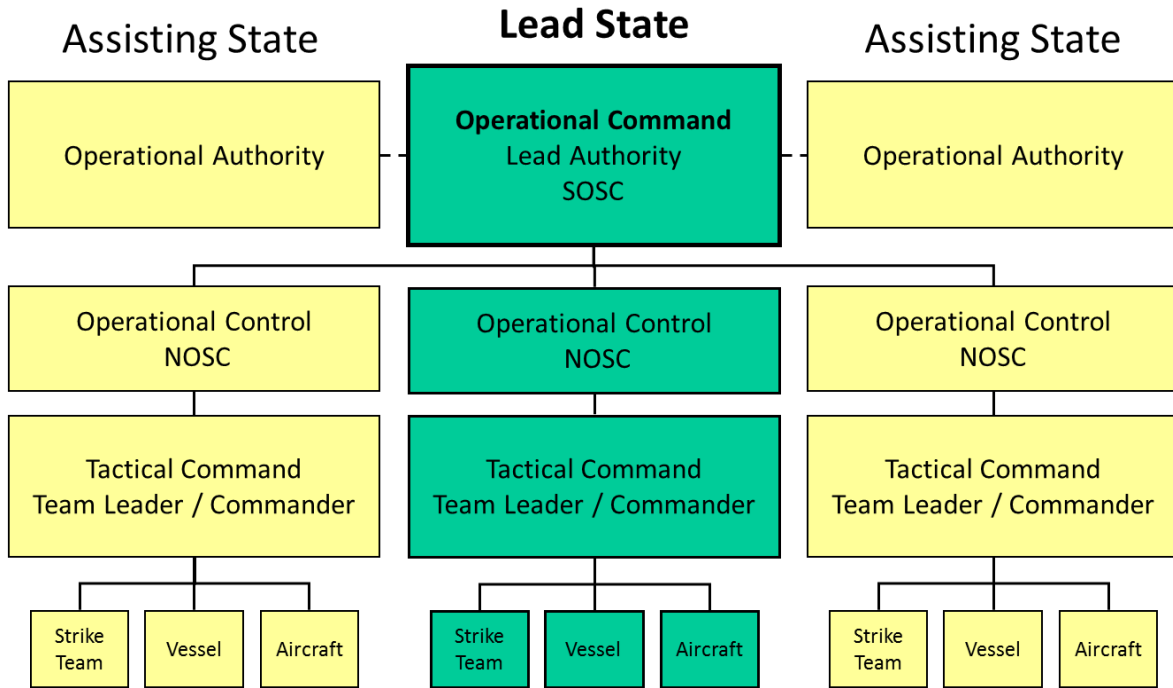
Assisting State

Lead State

Assisting State

Operational Authority

Operational Command
Lead Authority
SOSC

Operational Authority

Operational Control
NOSC

Operational Control
NOSC

Operational Control
NOSC

Tactical Command
Team Leader / Commander

Tactical Command
Team Leader / Commander

Tactical Command
Team Leader / Commander

Strike Team

Vessel

Aircraft

Strike Team

Vessel

Aircraft

Strike Team

Vessel

Aircraft